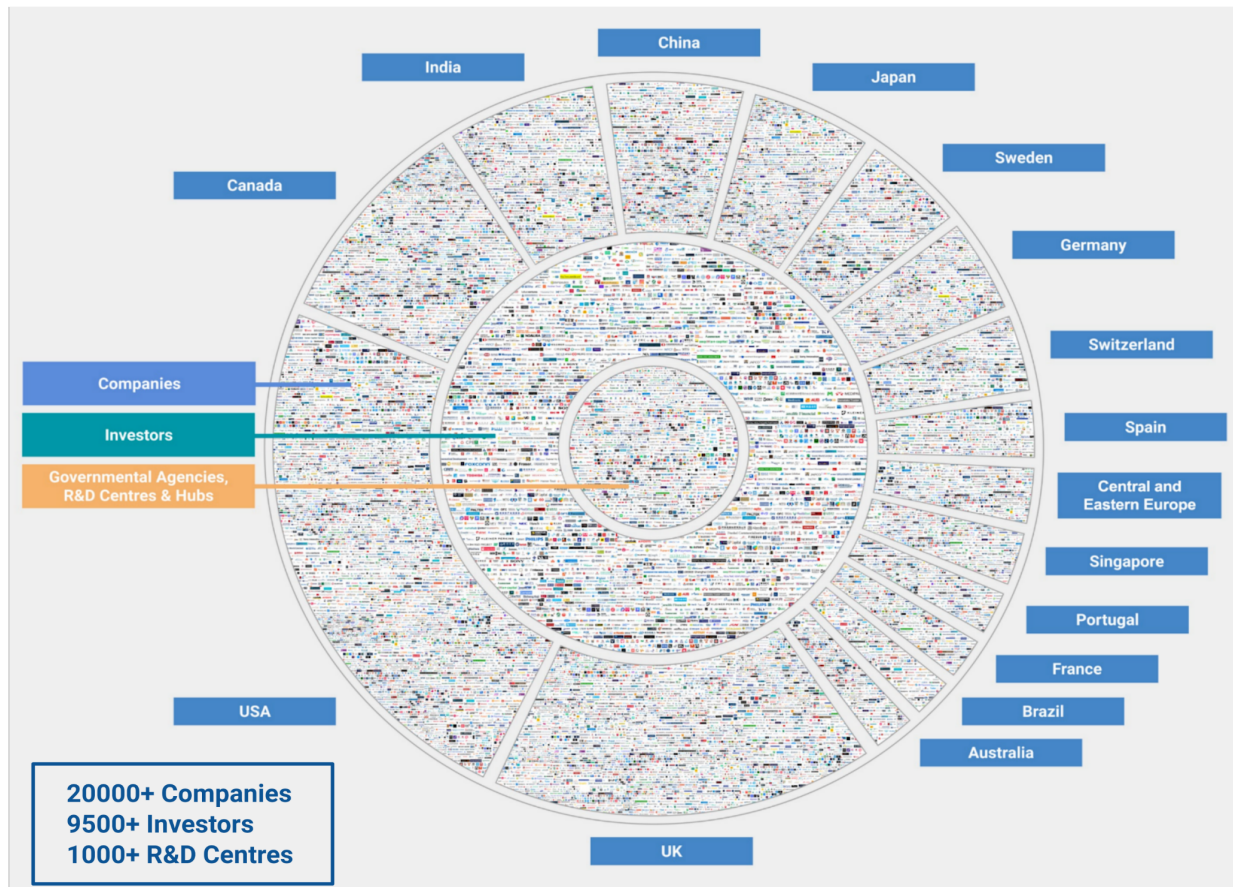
China

India

Japan

Sweden

Canada

Germany

Switzerland

Companies

Investors

Governmental Agencies, R&D Centres & Hubs

Spain

Central and Eastern Europe

Singapore

Portugal

France

Brazil

USA

Australia

20000+ Companies
9500+ Investors
1000+ R&D Centres

UK